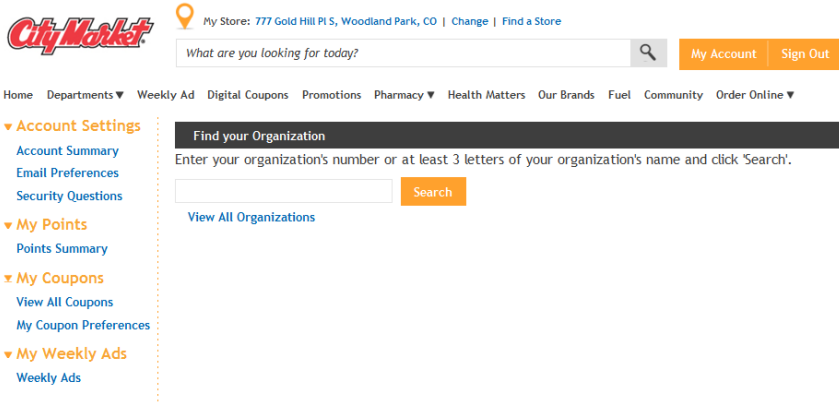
City Market®

My Store: 777 Gold Hill Pl S, Woodland Park, CO | Change | Find a Store

What are you looking for today?

My Account | Sign Out

Home | Departments ▼ | Weekly Ad | Digital Coupons | Promotions | Pharmacy ▼ | Health Matters | Our Brands | Fuel | Community | Order Online ▼

▼ Account Settings
Account Summary
Email Preferences
Security Questions

▼ My Points
Points Summary

▼ My Coupons
View All Coupons
My Coupon Preferences

▼ My Weekly Ads
Weekly Ads

Find your Organization

Enter your organization's number or at least 3 letters of your organization's name and click 'Search'.

Search

View All Organizations